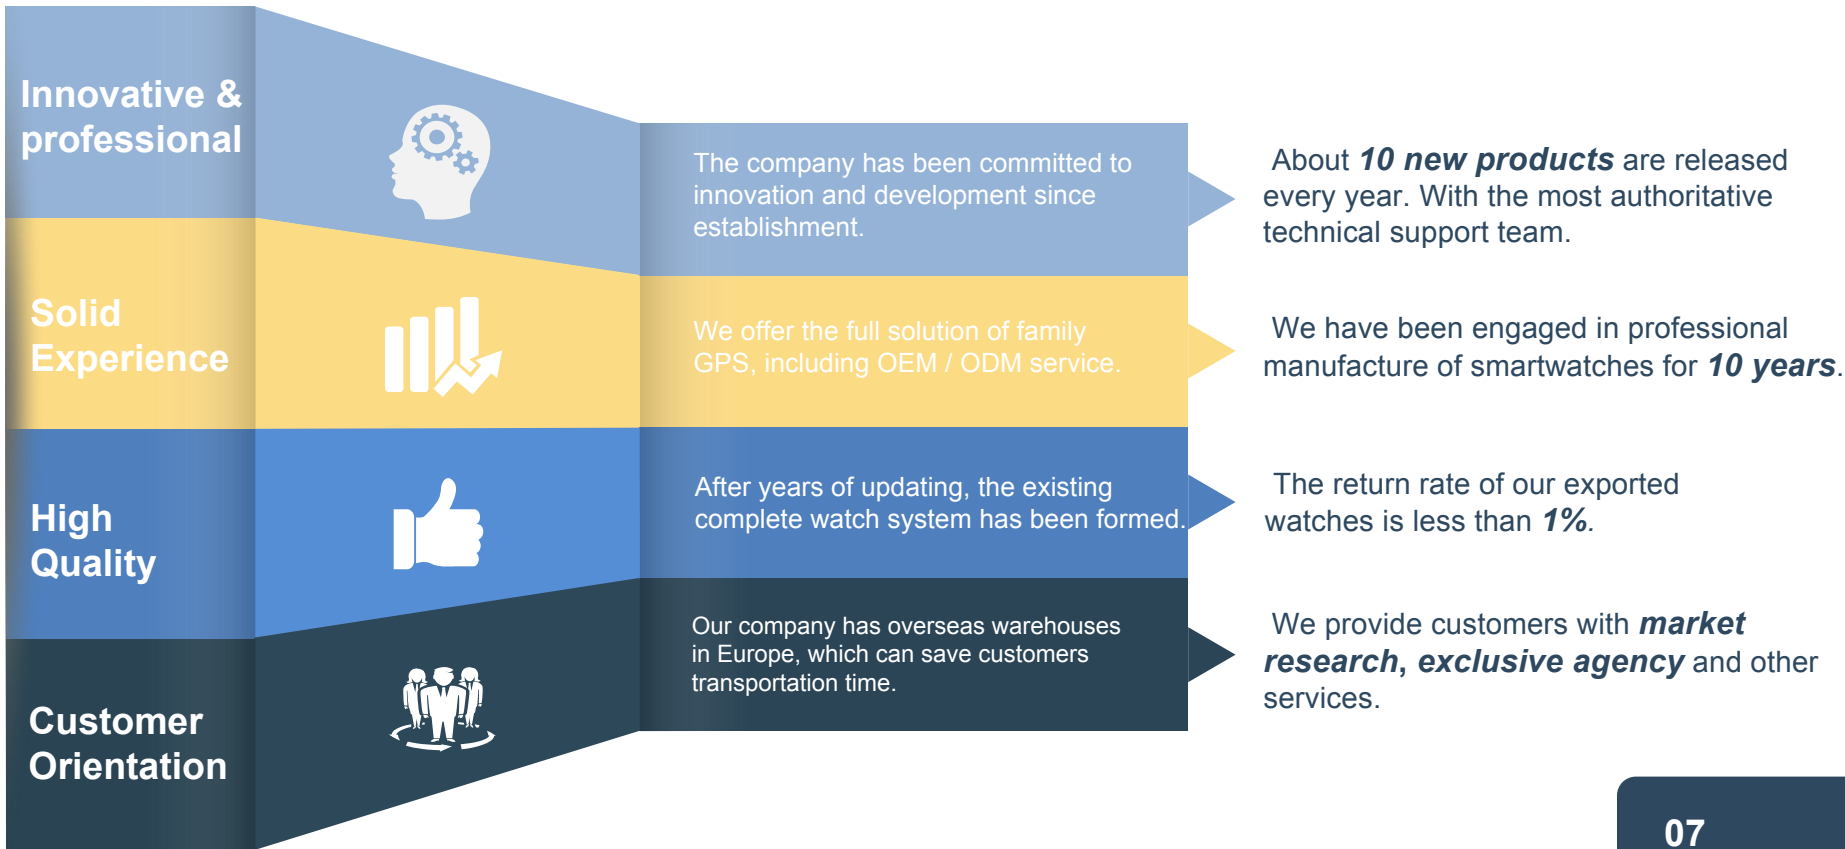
Innovative & professional

The company has been committed to innovation and development since establishment.

About **10 new products** are released every year. With the most authoritative technical support team.

Solid Experience

We offer the full solution of family GPS, including OEM / ODM service.

We have been engaged in professional manufacture of smartwatches for **10 years**.

High Quality

After years of updating, the existing complete watch system has been formed.

The return rate of our exported watches is less than **1%**.

Customer Orientation

Our company has overseas warehouses in Europe, which can save customers transportation time.

We provide customers with **market research, exclusive agency** and other services.

07